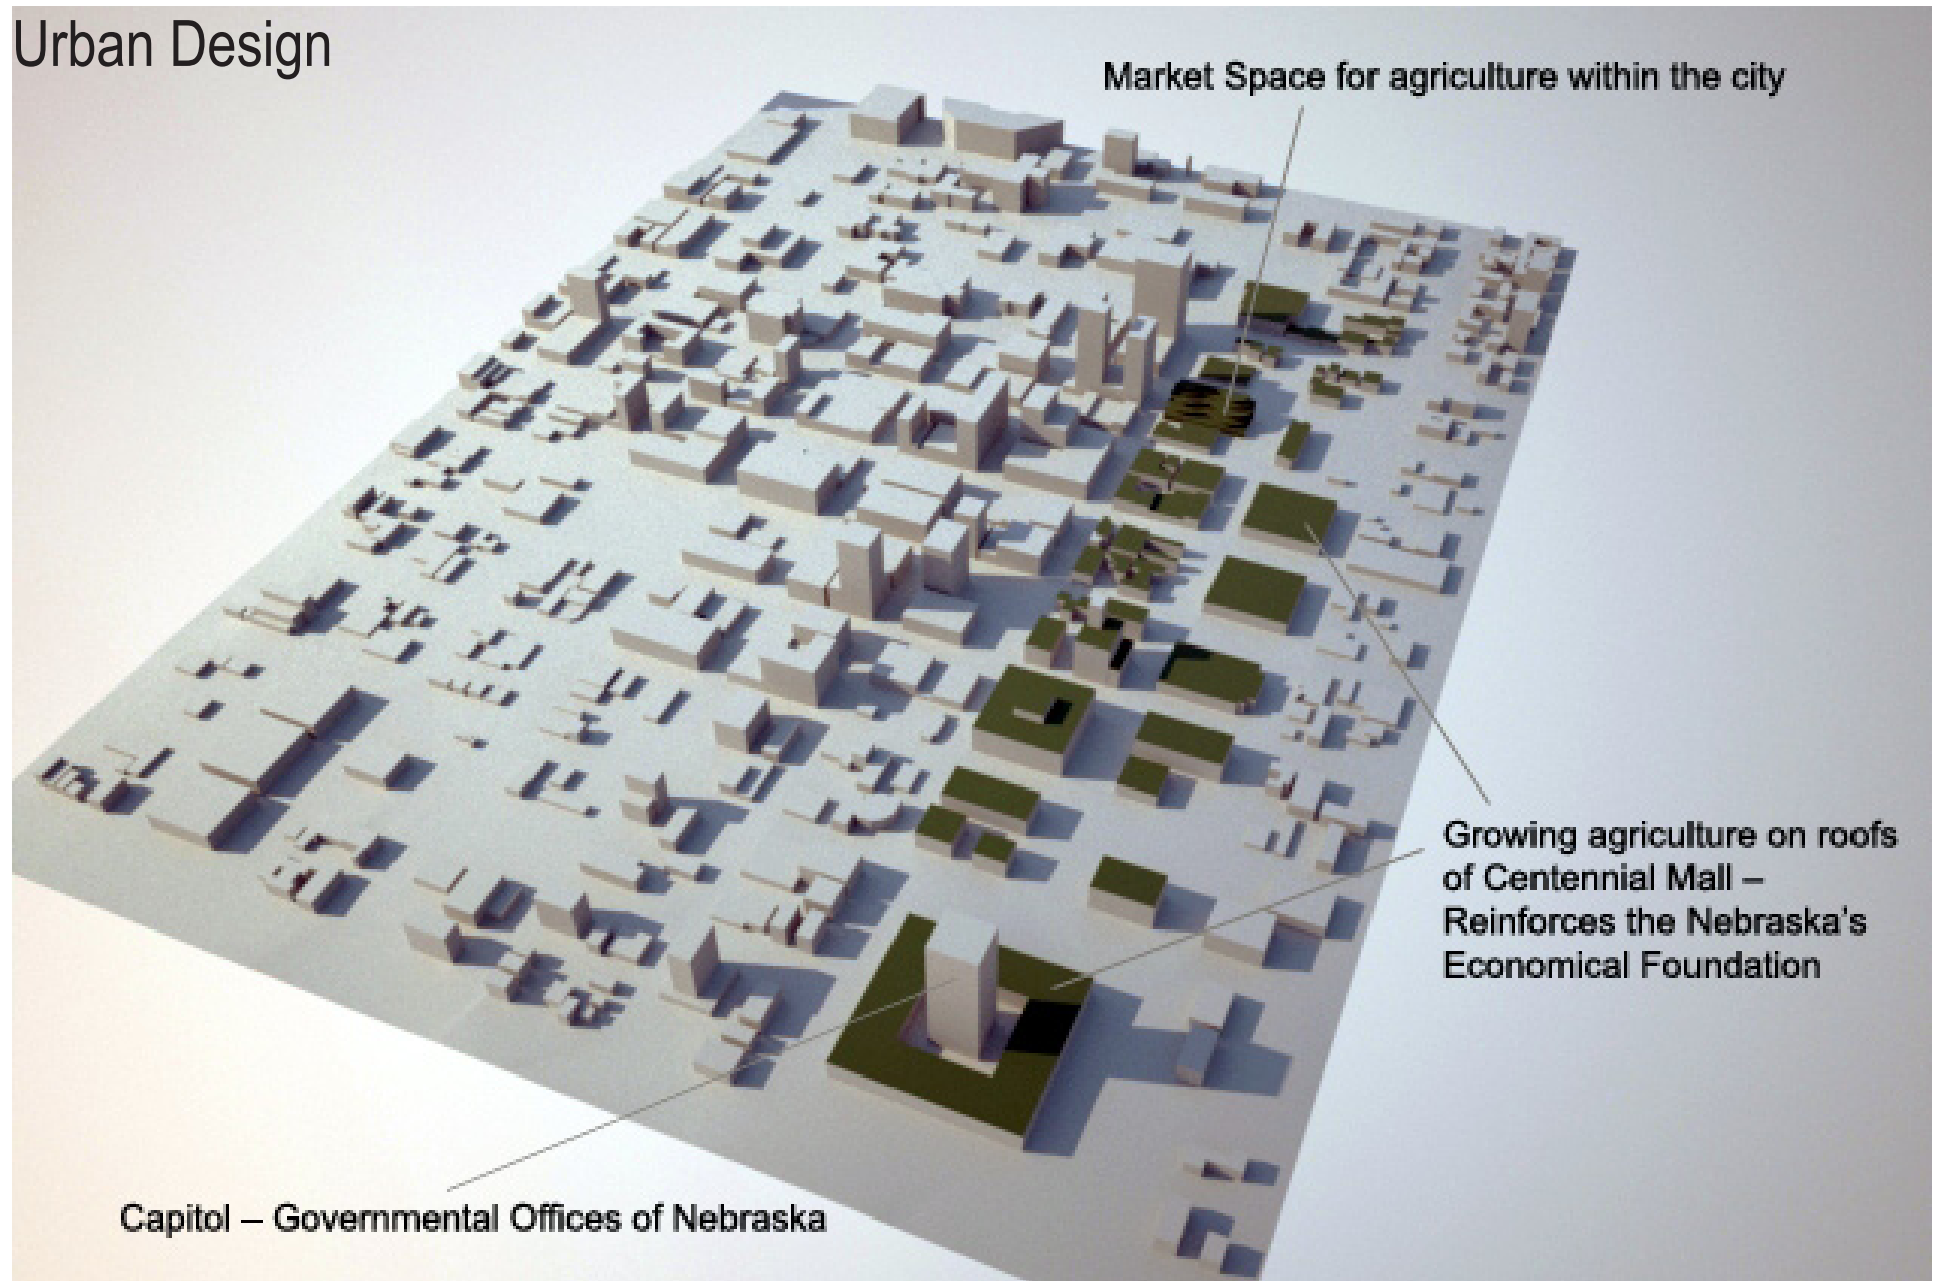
Urban Design

Market Space for agriculture within the city

Growing agriculture on roofs of Centennial Mall – Reinforces the Nebraska's Economical Foundation

Capitol – Governmental Offices of Nebraska